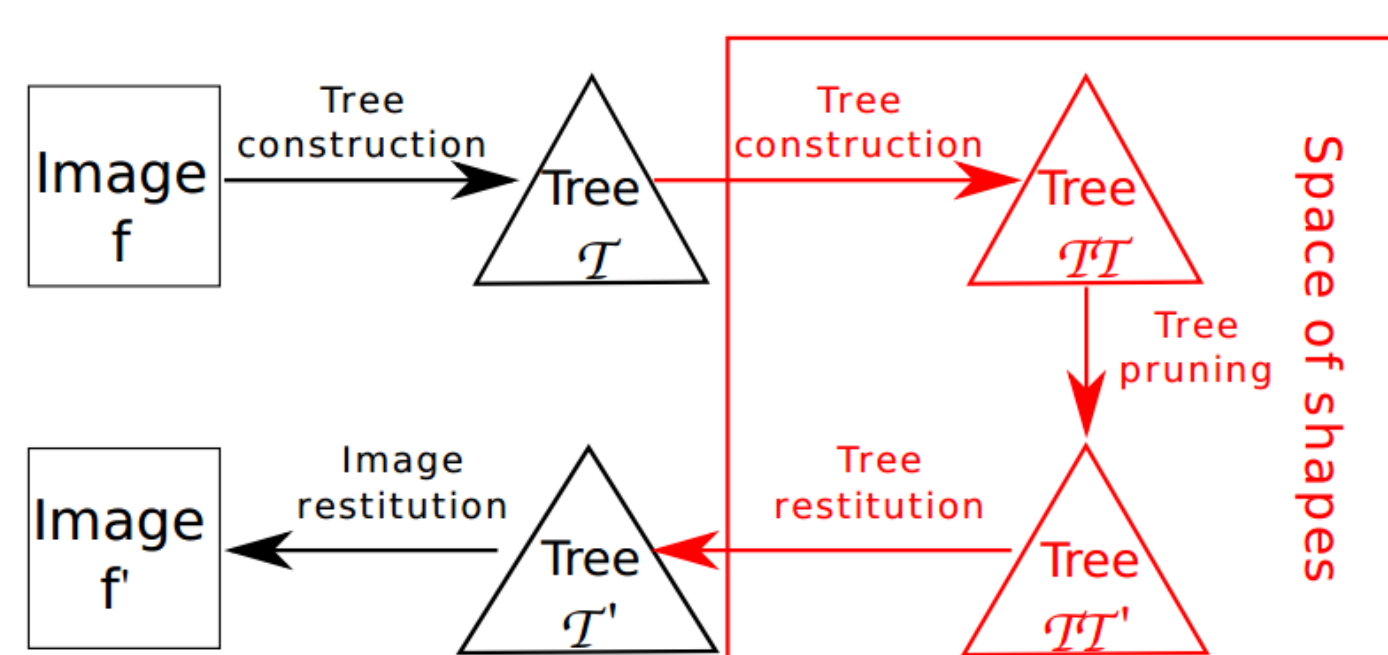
Image f

Tree construction

Tree $\mathcal{T}$

Tree construction

Tree $\mathcal{TT}$

Space of shapes

Tree pruning

Image f'

Image restitution

Tree $\mathcal{T}$'

Tree restitution

Tree $\mathcal{TT}$'